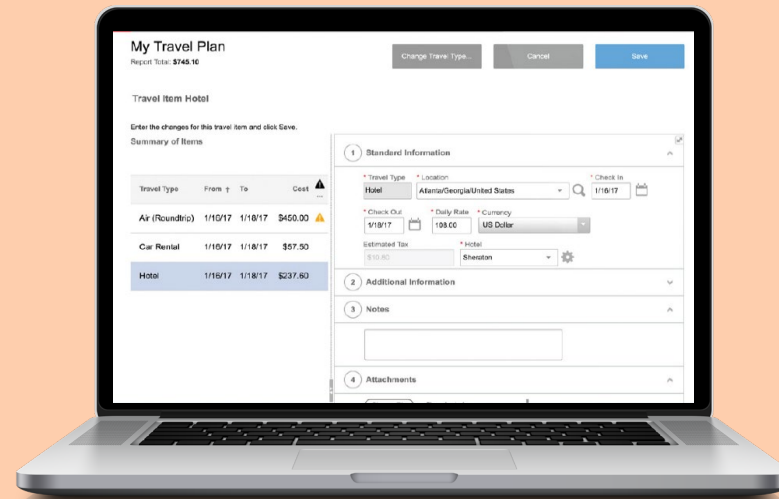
My Travel Plan
Report Total: $745.10

Change Travel Type...
Cancel
Save

Travel Item Hotel

Enter the changes for this travel item and click Save.

Summary of Items

| Travel Type | From ↑ | To | Cost |
|---|---|---|---|
| Air (Roundtrip) | 1/16/17 | 1/18/17 | $450.00 |
| Car Rental | 1/16/17 | 1/18/17 | $57.50 |
| Hotel | 1/16/17 | 1/18/17 | $237.60 |

1 Standard Information

* Travel Type
Hotel
* Location
Atlanta/Georgia/United States
* Check In
1/16/17
* Check Out
1/19/17
* Daily Rate
108.00
* Currency
US Dollar
Estimated Tax
$10.80
* Hotel
Sheraton

2 Additional Information

3 Notes

4 Attachments